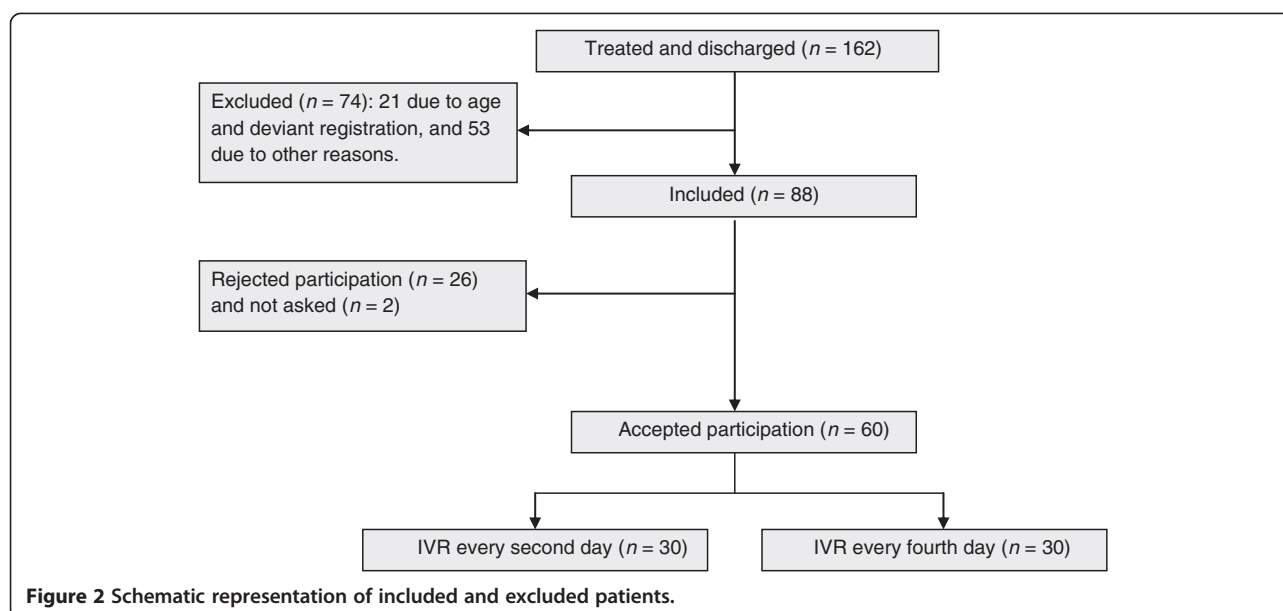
Treated and discharged ($n$ = 162)

Excluded ($n$ = 74): 21 due to age and deviant registration, and 53 due to other reasons.

Included ($n$ = 88)

Rejected participation ($n$ = 26) and not asked ($n$ = 2)

Accepted participation ($n$ = 60)

IVR every second day ($n$ = 30)

IVR every fourth day ($n$ = 30)

**Figure 2 Schematic representation of included and excluded patients.**